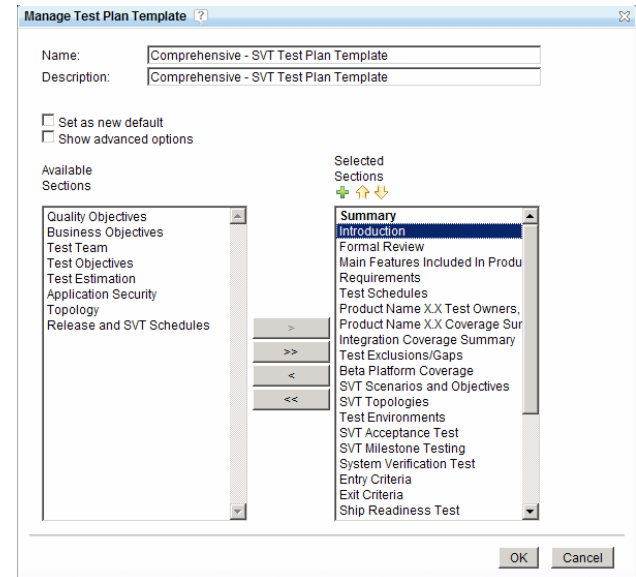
Manage Test Plan Template ?

Name: Comprehensive - SVT Test Plan Template
Description: Comprehensive - SVT Test Plan Template

Set as new default
Show advanced options

Available Sections

Quality Objectives
Business Objectives
Test Team
Test Objectives
Test Estimation
Application Security
Topology
Release and SVT Schedules

>
>>
<
<<

Selected Sections

Summary
Introduction
Formal Review
Main Features Included In Produ
Requirements
Test Schedules
Product Name X.X Test Owners,
Product Name X.X Coverage Sur
Integration Coverage Summary
Test Exclusions/Gaps
Beta Platform Coverage
SVT Scenarios and Objectives
SVT Topologies
Test Environments
SVT Acceptance Test
SVT Milestone Testing
System Verification Test
Entry Criteria
Exit Criteria
Ship Readiness Test

OK Cancel